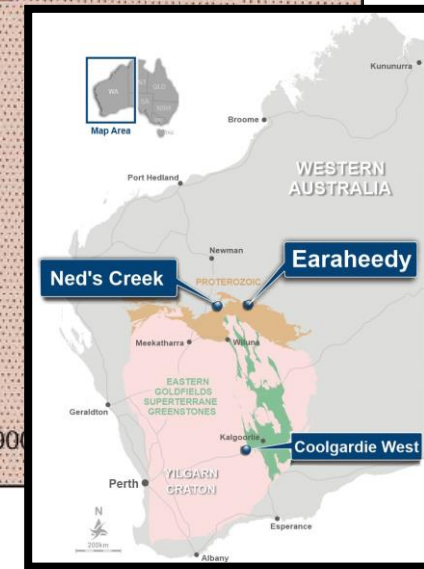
Map Area
WA
NT
QLD
SA
NSW
VIC
TAS
Kununurra
Broome
Port Hedland
WESTERN AUSTRALIA
Newman
Ned's Creek
Earaheedy
PROTEROZOIC
Meekatharra
Wiluna
EASTERN GOLDFIELDS SUPERTERRANE GREENSTONES
Geraldton
Kalgoorlie
Coolgardie West
Perth
YILGARN CRATON
N
200km
Esperance
Albany
000